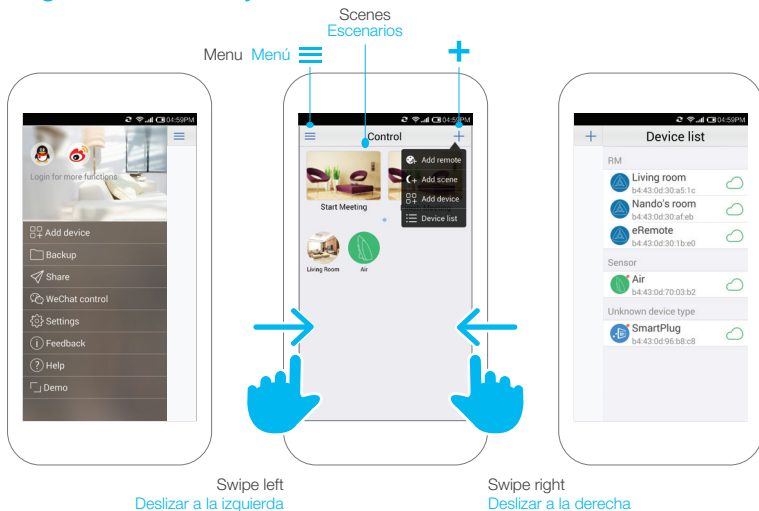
Scenes
Escenarios

Menu Menú

04:59PM

Login for more functions

Add device
Backup
Share
WeChat control
Settings
Feedback
Help
Demo

04:59PM

Control

Add remote
Add scene
Add device
Device list

Start Meeting

Living Room
Air

04:59PM

Device list

RM
Living room
b4:43:0d:30:a5:1c
Nando's room
b4:43:0d:30:af:eb
eRemote
b4:43:0d:30:1b:e0

Sensor
Air
b4:43:0d:70:03:b2

Unknown device type
SmartPlug
b4:43:0d:96:b8:c8

Swipe left
Deslizar a la izquierda

Swipe right
Deslizar a la derecha